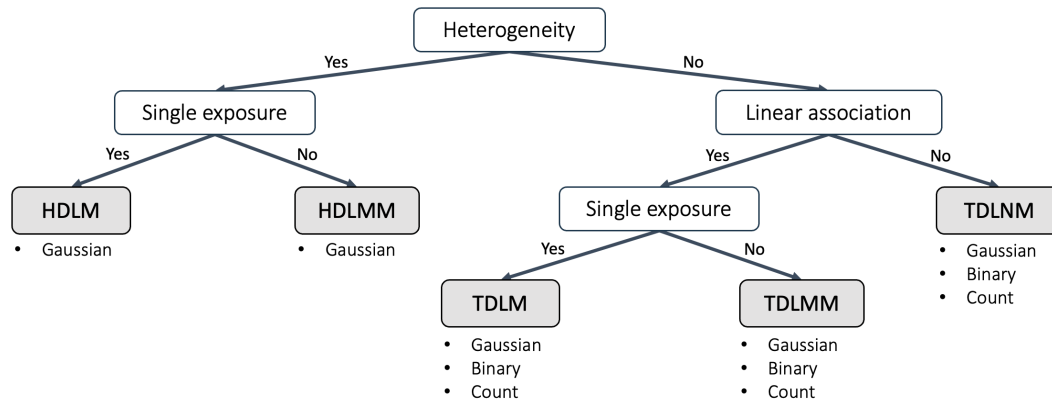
Heterogeneity

Yes

No

Single exposure

Linear association

Yes

No

Yes

No

HDLM

- Gaussian

HDLMM

- Gaussian

Single exposure

TDLNM

- Gaussian
- Binary
- Count

Yes

No

TDLM

- Gaussian
- Binary
- Count

TDLMM

- Gaussian
- Binary
- Count